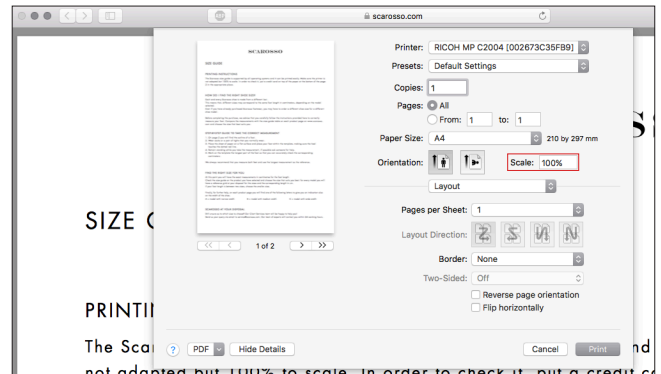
scarosso.com

SCAROSSO

Printer: RICOH MP C2004 [002673C35FB9]
Presets: Default Settings
Copies: 1
Pages: All
From: 1 to: 1
Paper Size: A4 210 by 297 mm
Orientation:
Scale: 100%
Layout
Pages per Sheet: 1
Layout Direction:
Border: None
Two-Sided: Off
Reverse page orientation
Flip horizontally

1 of 2

? PDF Hide Details Cancel Print

SIZE G

SS

PRINTI

The Scar nd

not adapted but 100% to scale. In order to check it, put a credit ca